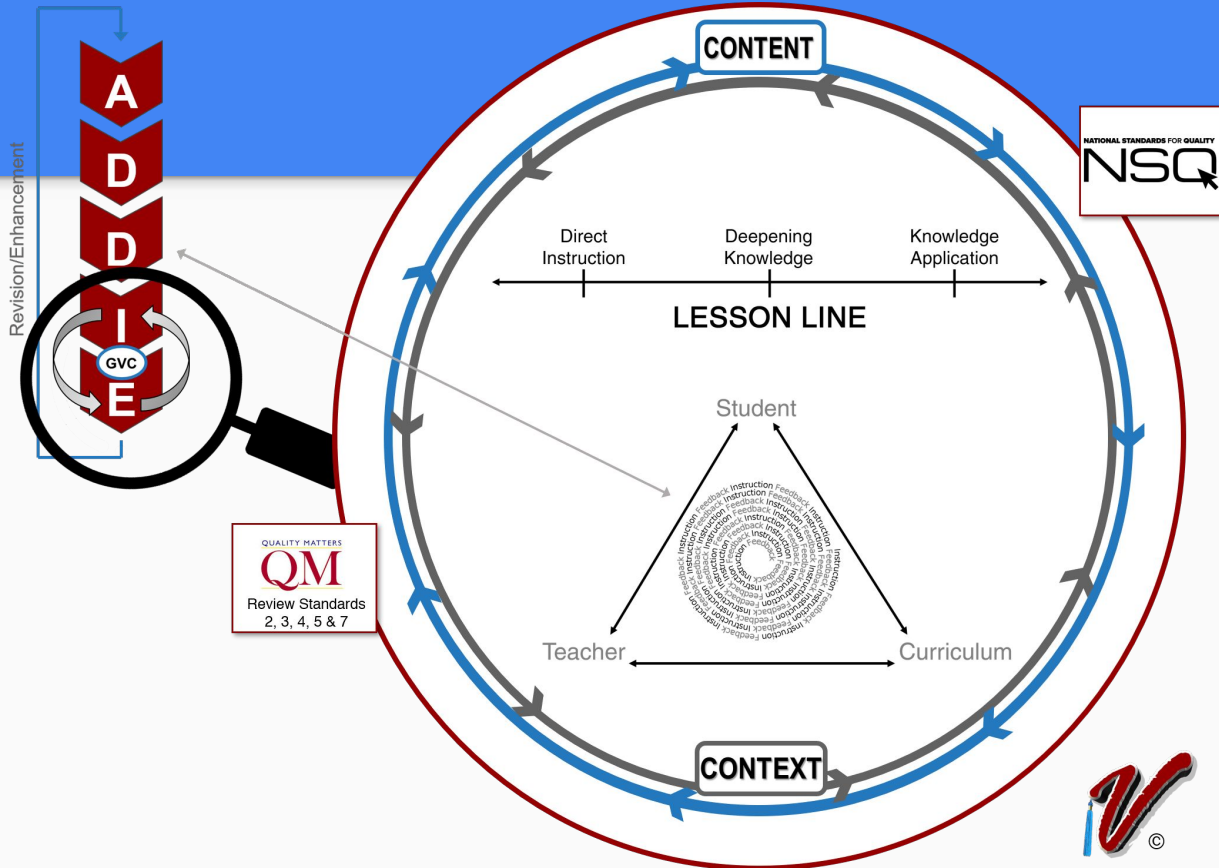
Revision/Enhancement

A
D
D
I
GVC
E

CONTENT

NATIONAL STANDARDS FOR QUALITY
NSQ

Direct Instruction

Deepening Knowledge

Knowledge Application

LESSON LINE

Student

Feedback Instruction Feedback Instruction Feedback Instruction Feedback Instruction Feedback Instruction Feedback Instruction Feedback Instruction Feedback Instruction

Teacher

Curriculum

QUALITY MATTERS
QM
Review Standards
2, 3, 4, 5 & 7

CONTEXT

©